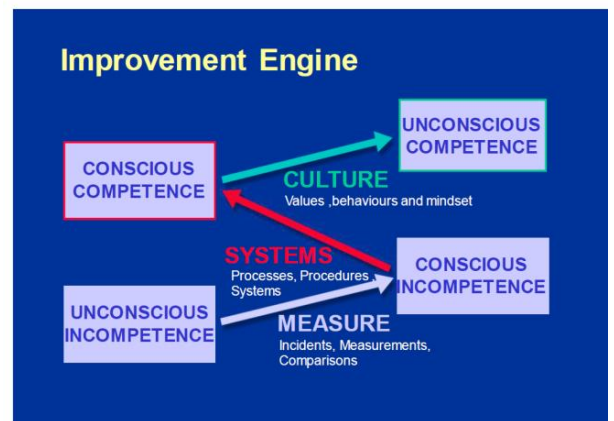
Improvement Engine

CONSCIOUS COMPETENCE

UNCONSCIOUS COMPETENCE

CULTURE
Values ,behaviours and mindset

SYSTEMS
Processes, Procedures Systems

CONSCIOUS INCOMPETENCE

UNCONSCIOUS INCOMPETENCE

MEASURE
Incidents, Measurements, Comparisons